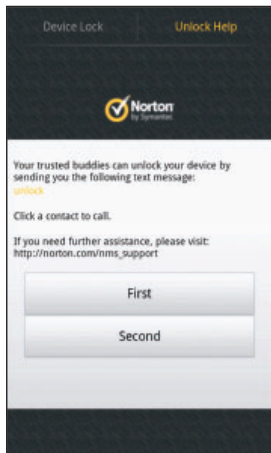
Device Lock

Unlock Help

Norton by Symantec

Your trusted buddies can unlock your device by sending you the following text message:
unlock

Click a contact to call.

If you need further assistance, please visit:
http://norton.com/nms_support

First

Second